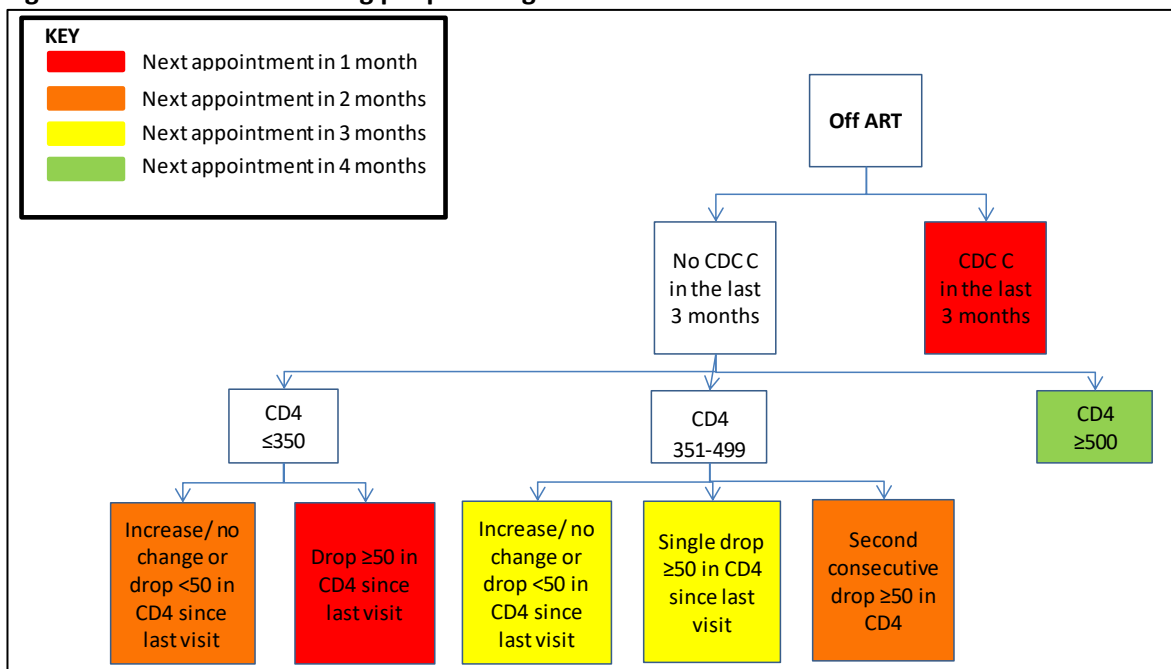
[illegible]

KEY
Next appointment in 1 month
Next appointment in 2 months
Next appointment in 3 months
Next appointment in 4 months

Off ART

No CDC C in the last 3 months

CDC C in the last 3 months

CD4 ≤350

CD4 351-499

CD4 ≥500

Increase/ no change or drop <50 in CD4 since last visit

Drop ≥50 in CD4 since last visit

Increase/ no change or drop <50 in CD4 since last visit

Single drop ≥50 in CD4 since last visit

Second consecutive drop ≥50 in CD4